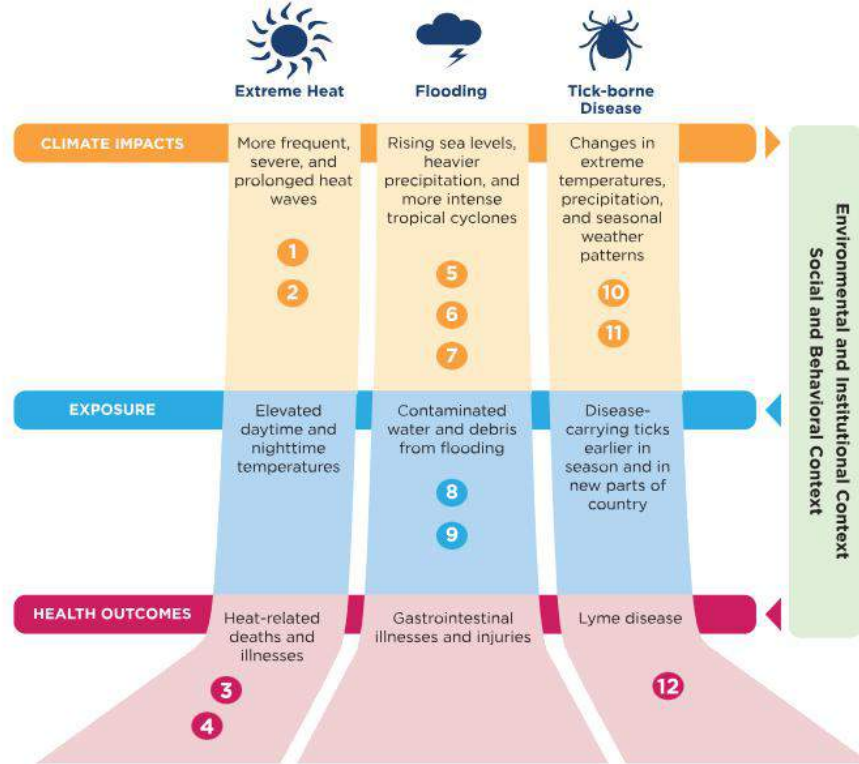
| | Extreme Heat | Flooding | Tick-borne Disease |
|---|---|---|---|
| CLIMATE IMPACTS | More frequent, severe, and prolonged heat waves 1 2 | Rising sea levels, heavier precipitation, and more intense tropical cyclones 5 6 7 | Changes in extreme temperatures, precipitation, and seasonal weather patterns 10 11 |
| EXPOSURE | Elevated daytime and nighttime temperatures | Contaminated water and debris from flooding 8 9 | Disease-carrying ticks earlier in season and in new parts of country |
| HEALTH OUTCOMES | Heat-related deaths and illnesses 3 4 | Gastrointestinal illnesses and injuries | Lyme disease 12 |

Environmental and Institutional Context
Social and Behavioral Context